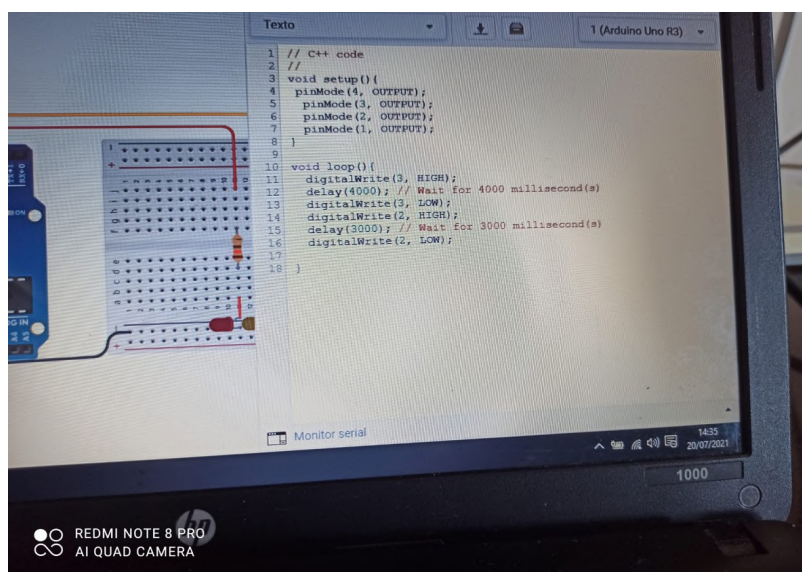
Texto

1 (Arduino Uno R3)

1 // C++ code
2 //
3 void setup(){
4 pinMode(4, OUTPUT);
5 pinMode(3, OUTPUT);
6 pinMode(2, OUTPUT);
7 pinMode(1, OUTPUT);
8 }
9
10 void loop(){
11 digitalWrite(3, HIGH);
12 delay(4000); // Wait for 4000 millisecond(s)
13 digitalWrite(3, LOW);
14 digitalWrite(2, HIGH);
15 delay(3000); // Wait for 3000 millisecond(s)
16 digitalWrite(2, LOW);
17
18 }

Monitor serial

14:35
20/07/2021

1000

REDMI NOTE 8 PRO
AI QUAD CAMERA